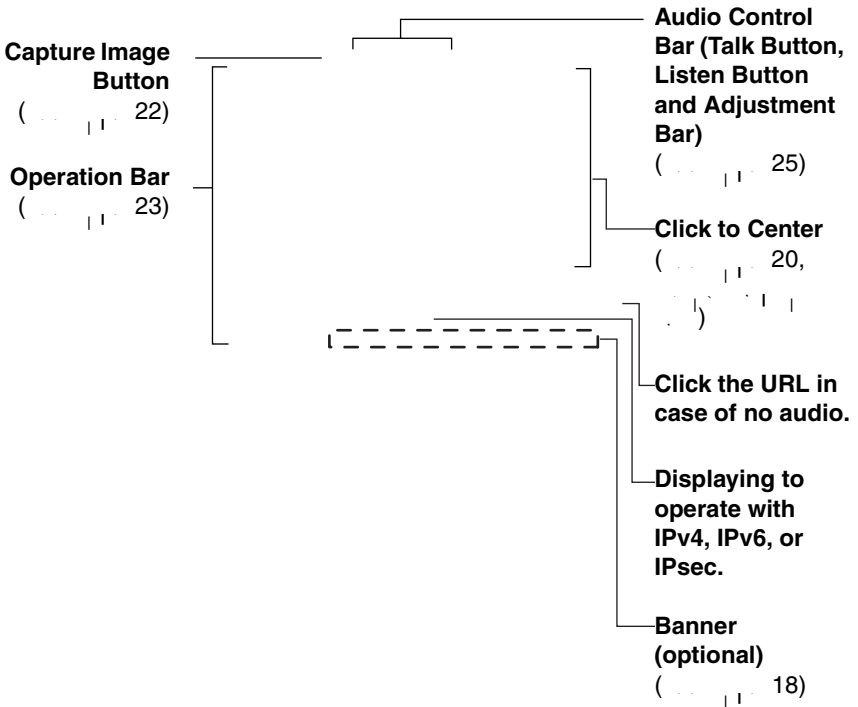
Capture Image Button
([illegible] 22)

Operation Bar
([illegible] 23)

Audio Control Bar (Talk Button, Listen Button and Adjustment Bar)
([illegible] 25)

Click to Center
([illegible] 20, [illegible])

Click the URL in case of no audio.

Displaying to operate with IPv4, IPv6, or IPsec.

Banner (optional)
([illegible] 18)